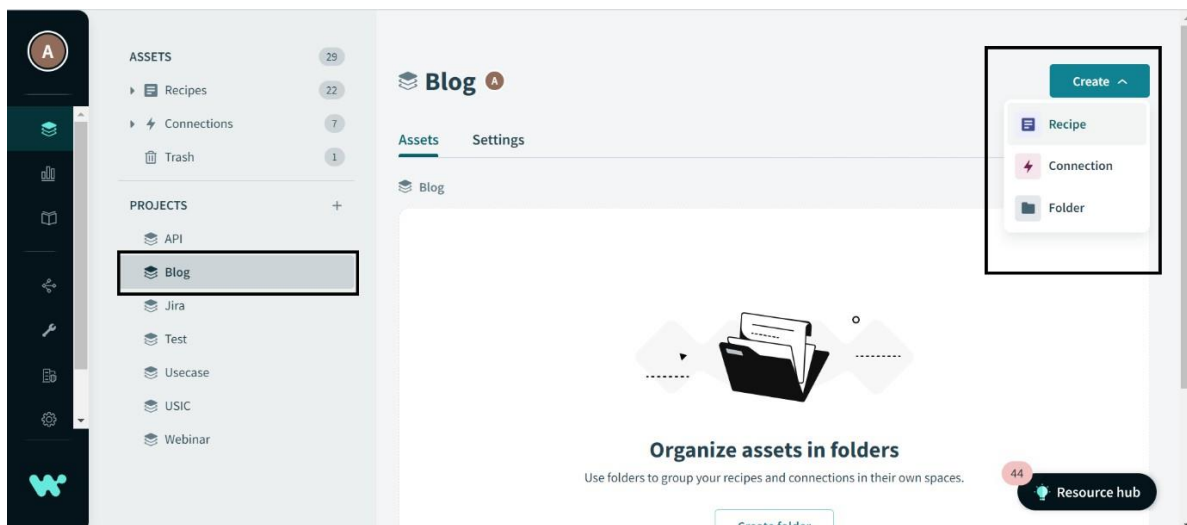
A

ASSETS 29
Recipes 22
Connections 7
Trash 1

PROJECTS +
API
Blog
Jira
Test
Usecase
USIC
Webinar

Blog A

Create

Recipe
Connection
Folder

Assets Settings

Blog

Organize assets in folders

Use folders to group your recipes and connections in their own spaces.

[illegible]

44

Resource hub